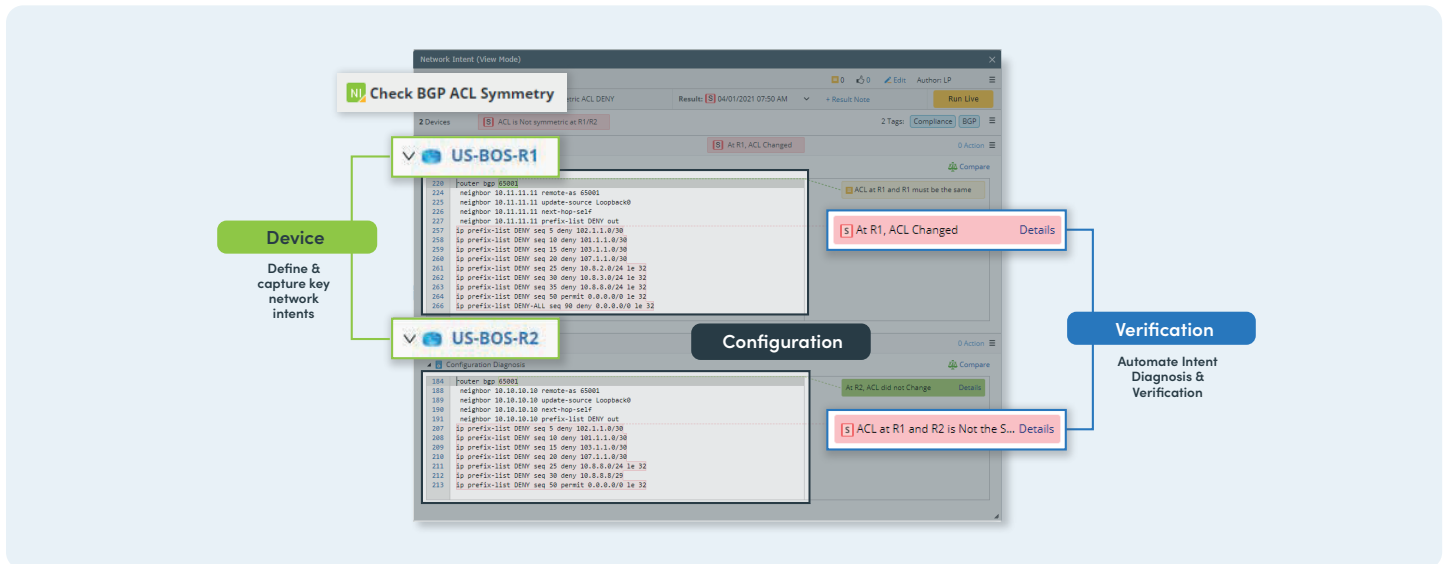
Network Intent (View Mode)

NI Check BGP ACL Symmetry

0 0 Edit Author: LP

tric ACL DENY Result: S 04/01/2021 07:50 AM + Result Note Run Live

2 Devices S ACL is Not symmetric at R1/R2 2 Tags: Compliance BGP

S At R1, ACL Changed 0 Action

US-BOS-R1

Compare

220 router bgp 65001
224 neighbor 10.11.11.11 remote-as 65001
225 neighbor 10.11.11.11 update-source Loopback0
226 neighbor 10.11.11.11 next-hop-self
227 neighbor 10.11.11.11 prefix-list DENY out
257 ip prefix-list DENY seq 5 deny 102.1.1.0/30
258 ip prefix-list DENY seq 10 deny 101.1.1.0/30
259 ip prefix-list DENY seq 15 deny 103.1.1.0/30
260 ip prefix-list DENY seq 20 deny 107.1.1.0/30
261 ip prefix-list DENY seq 25 deny 10.8.2.0/24 le 32
262 ip prefix-list DENY seq 30 deny 10.8.3.0/24 le 32
263 ip prefix-list DENY seq 35 deny 10.8.8.0/24 le 32
264 ip prefix-list DENY seq 50 permit 0.0.0.0/0 le 32
266 ip prefix-list DENY-ALL seq 90 deny 0.0.0.0/0 le 32

S ACL at R1 and R1 must be the same

S At R1, ACL Changed Details

Device

Define & capture key network intents

US-BOS-R2

Configuration

0 Action

Configuration Diagnosis

Compare

184 router bgp 65001
188 neighbor 10.10.10.10 remote-as 65001
189 neighbor 10.10.10.10 update-source Loopback0
190 neighbor 10.10.10.10 next-hop-self
191 neighbor 10.10.10.10 prefix-list DENY out
207 ip prefix-list DENY seq 5 deny 102.1.1.0/30
208 ip prefix-list DENY seq 10 deny 101.1.1.0/30
209 ip prefix-list DENY seq 15 deny 103.1.1.0/30
210 ip prefix-list DENY seq 20 deny 107.1.1.0/30
211 ip prefix-list DENY seq 25 deny 10.8.8.0/24 le 32
212 ip prefix-list DENY seq 30 deny 10.8.8.8/29
213 ip prefix-list DENY seq 50 permit 0.0.0.0/0 le 32

At R2, ACL did not Change Details

S ACL at R1 and R2 is Not the S... Details

Verification

Automate Intent Diagnosis & Verification